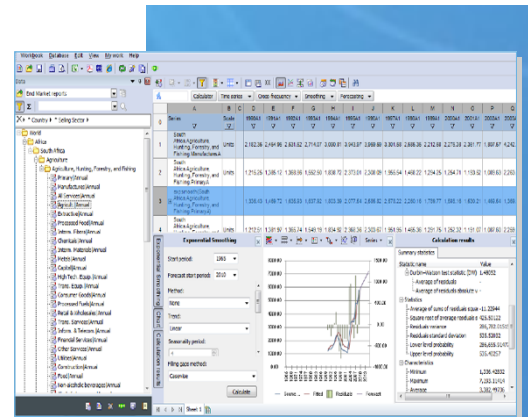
Workbook Database Edit View My work Help

Data

End Market reports

Country Selling Sector

World
Africa
South Africa
Agriculture
Agriculture, Hunting, Forestry, and Fishing
Primary|Annual
Manufactures|Annual
All Services|Annual
Agricult|Annual
Extraction|Annual
Processed Food|Annual
Intrmy. Fibers|Annual
Chemicals|Annual
Intrmy. Materials|Annual
Metals|Annual
Capital|Annual
High Tech. Equip.|Annual
Trans. Equip.|Annual
Consumer Goods|Annual
Processed Fuels|Annual
Retail & Wholesales|Annual
Trans. Services|Annual
Financial Services|Annual
Other Services|Annual
Utilities|Annual
Construction|Annual
Food|Annual
Non alcoholic Beverages|Annual

Calculator Time series Cross frequency Smoothing Forecasting

| | A Series | B Scale | C | D 1995A1 | E 1996A1 | F 1997A1 | G 1998A1 | H 1999A1 | I 2000A1 | J 2001A1 | K 2002A1 | L 2003A1 | M 2004A1 | N 2005A1 | O 2006A1 | P 2007A1 |
|---|---|---|---|---|---|---|---|---|---|---|---|---|---|---|---|---|
| 1 | South Africa:Agriculture, Hunting, Forestry, and Fishing:Manufactures:A | Units | | 2,162.36 | 2,494.96 | 2,601.62 | 2,714.07 | 3,000.97 | 3,043.97 | 2,668.88 | 2,807.69 | 2,668.38 | 2,212.65 | 2,275.13 | 2,361.77 | 1,887.97 |
| 2 | South Africa:Agriculture, Hunting, Forestry, and Fishing:Primary:A | Units | | 1,275.26 | 1,385.12 | 1,393.06 | 1,592.50 | 1,838.72 | 2,373.00 | 2,308.09 | 1,955.54 | 1,468.22 | 1,254.25 | 1,284.79 | 1,153.52 | 1,085.63 |
| 3 | | Units | | 1,558.43 | 1,498.72 | 1,659.63 | 1,937.92 | 1,903.36 | 2,277.84 | 2,836.82 | 2,575.22 | 2,283.18 | 1,756.77 | 1,586.18 | 1,533.18 | 1,465.44 |
| 4 | | Units | | 1,712.51 | 1,881.50 | 1,365.74 | 1,549.18 | 1,834.82 | 2,368.36 | 2,303.97 | 1,977.43 | 1,499.28 | | | | |

Exponential Smoothing
Start period: 1995
Forecast start period: 2010
Method:
None
Trend:
Linear
Seasonality period:
Filling gaps method:
Calculate

Series
Sample Fitted Residuals Forecast

Calculation results
Summary statistics
Statistic name
Durbin-Watson test statistic (DW) 1.48052
Average of residuals
Average of absolute residuals
Statistics
Average of sums of residuals square 1.235844
Square root of average residuals 425.93122
Residuals variance 386,785.52
Residuals standard deviation 525.55652
Lower level probability 256,659.51
Upper level probability 325.45217
Characteristics
Minimum 1,236.45362
Maximum 7,392.31449
Average 3,445.23

Sheet 1